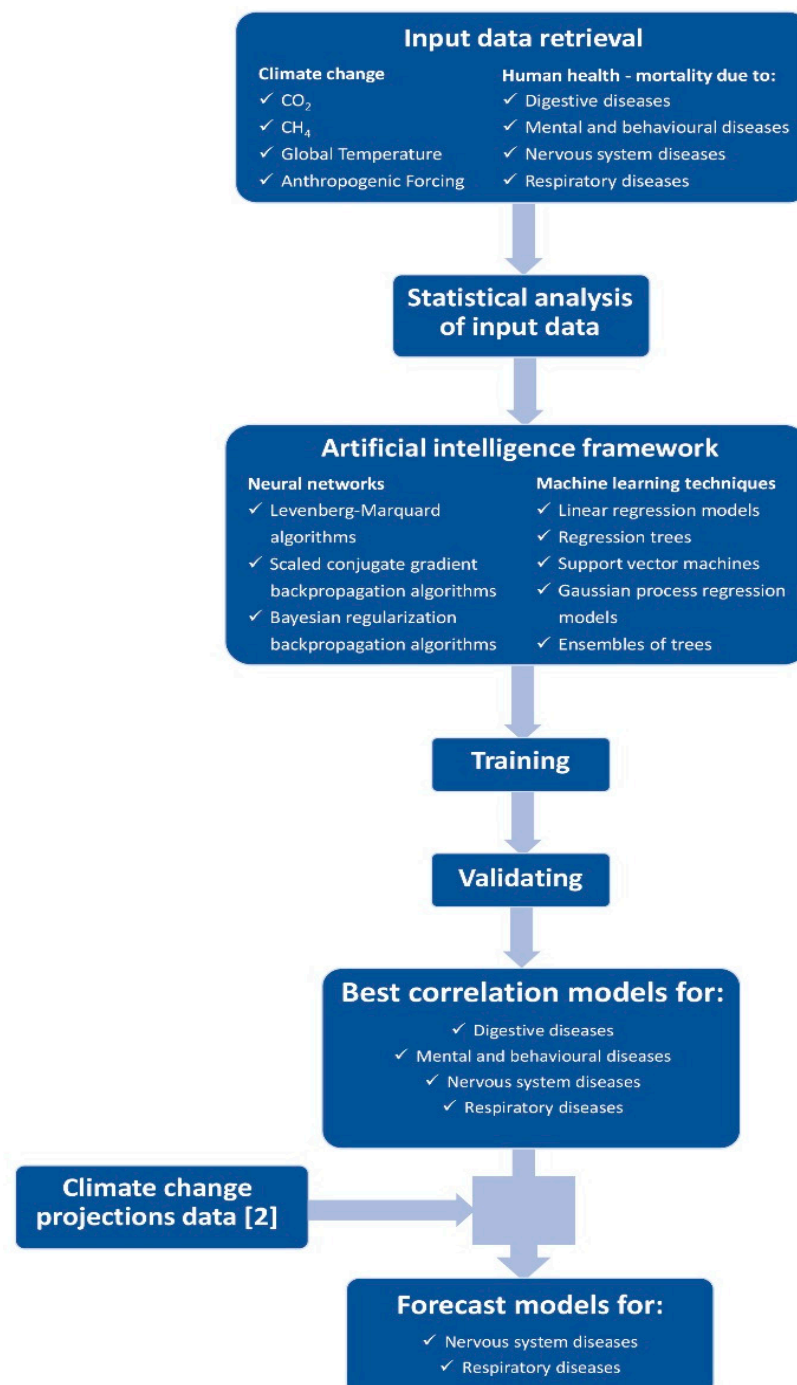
Input data retrieval

Climate change
✓ $CO_2$
✓ $CH_4$
✓ Global Temperature
✓ Anthropogenic Forcing

Human health - mortality due to:
✓ Digestive diseases
✓ Mental and behavioural diseases
✓ Nervous system diseases
✓ Respiratory diseases

Statistical analysis of input data

Artificial intelligence framework

Neural networks
✓ Levenberg-Marquard algorithms
✓ Scaled conjugate gradient backpropagation algorithms
✓ Bayesian regularization backpropagation algorithms

Machine learning techniques
✓ Linear regression models
✓ Regression trees
✓ Support vector machines
✓ Gaussian process regression models
✓ Ensembles of trees

Training

Validating

Best correlation models for:
✓ Digestive diseases
✓ Mental and behavioural diseases
✓ Nervous system diseases
✓ Respiratory diseases

Climate change projections data [2]

Forecast models for:
✓ Nervous system diseases
✓ Respiratory diseases